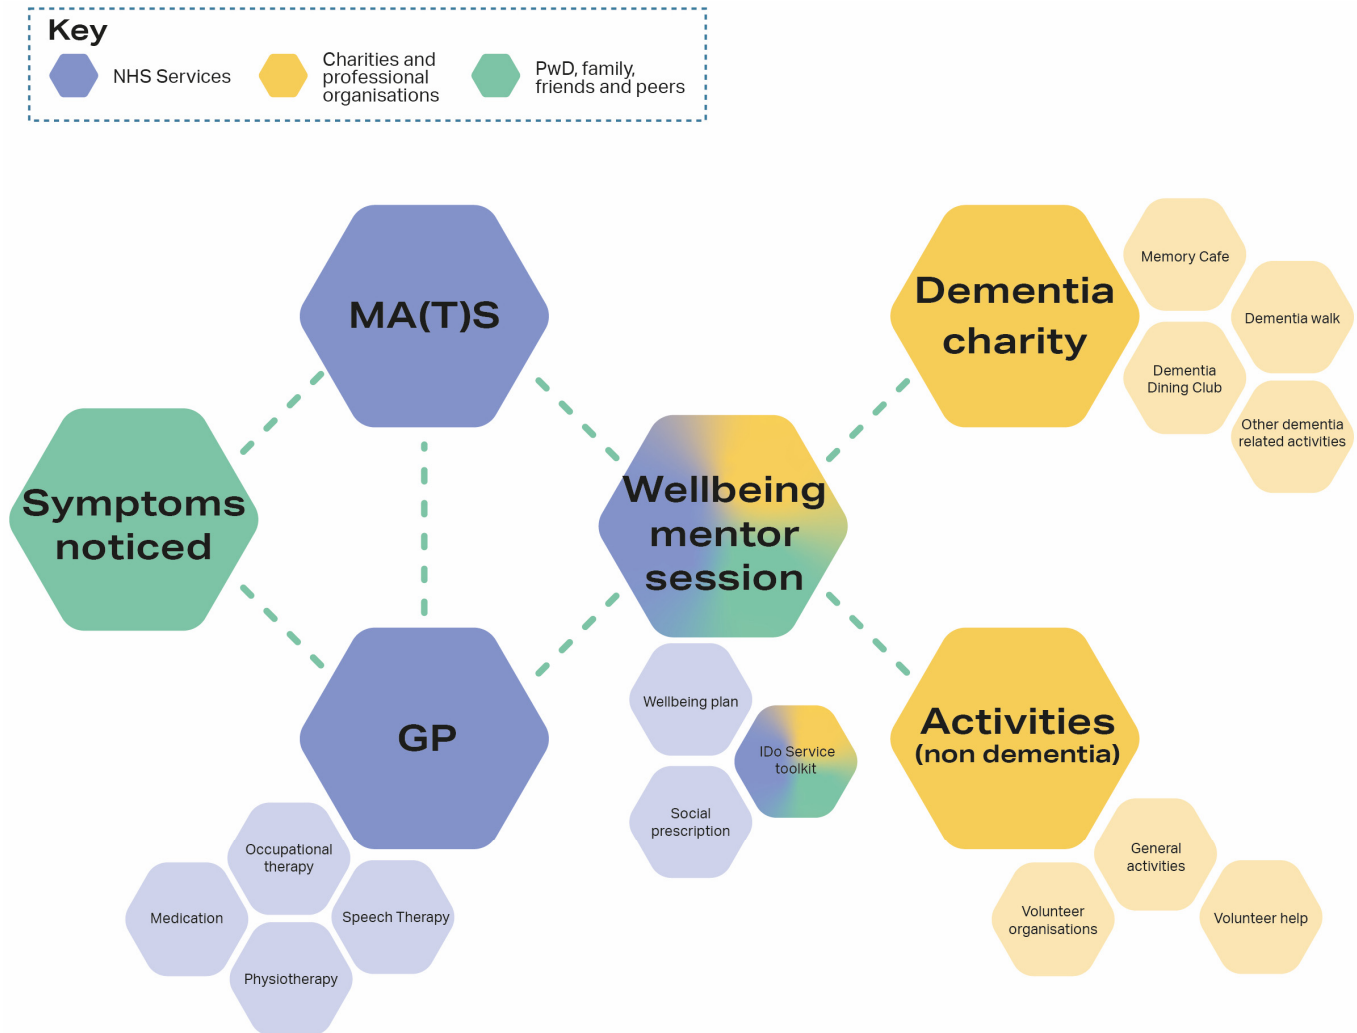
Key

NHS Services

Charities and professional organisations

PwD, family, friends and peers

MA(T)S

Dementia charity

Memory Cafe

Dementia walk

Dementia Dining Club

Other dementia related activities

Symptoms noticed

Wellbeing mentor session

GP

Wellbeing plan

IDo Service toolkit

Social prescription

Activities (non dementia)

General activities

Volunteer organisations

Volunteer help

Occupational therapy

Medication

Speech Therapy

Physiotherapy